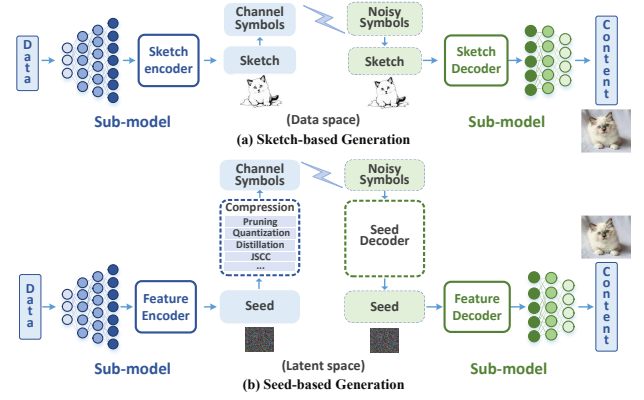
Data

Sketch encoder

Channel Symbols

Sketch

Noisy Symbols

Sketch

Sketch Decoder

Content

Sub-model

(Data space)

Sub-model

(a) Sketch-based Generation

Channel Symbols

Compression
Pruning
Quantization
Distillation
JSCC
...

Noisy Symbols

Seed Decoder

Data

Feature Encoder

Seed

Seed

Feature Decoder

Content

Sub-model

(Latent space)

Sub-model

(b) Seed-based Generation